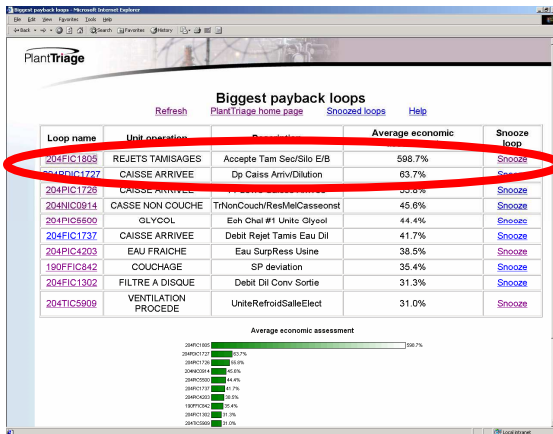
Biggest payback loops - Microsoft Internet Explorer

File Edit View Favorites Tools Help

Back Search Favorites History

PlantTriage

Biggest payback loops

Refresh PlantTriage home page Snoozed loops Help

| Loop name | Unit operation | Description | Average economic | Snooze loop |
|---|---|---|---|---|
| 204FIC1805 | REJETS TAMISAGES | Accepte Tam Sec/Silo E/B | 598.7% | Snooze |
| 204PDIC1727 | CAISSE ARRIVEE | Dp Caiss Arriv/Dilution | 63.7% | Snooze |
| 204PIC1726 | CAISSE ARRIVEE | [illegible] | 55.6% | Snooze |
| 204NIC0914 | CASSE NON COUCHE | TrNonCouch/ResMelCasseonst | 45.6% | Snooze |
| 204PIC5500 | GLYCOL | Ech Chal #1 Unite Glycol | 44.4% | Snooze |
| 204FIC1737 | CAISSE ARRIVEE | Debit Rejet Tamis Eau Dil | 41.7% | Snooze |
| 204PIC4203 | EAU FRAICHE | Eau SurpRess Usine | 38.5% | Snooze |
| 190FFIC842 | COUCHAGE | SP deviation | 35.4% | Snooze |
| 204FIC1302 | FILTRE A DISQUE | Debit Dil Conv Sortie | 31.3% | Snooze |
| 204TIC5909 | VENTILATION PROCEDE | UniteRefroidSalleElect | 31.0% | Snooze |

Average economic assessment

204FIC1805 598.7%
204PDIC1727 63.7%
204PIC1726 55.6%
204NIC0914 45.6%
204PIC5500 44.4%
204FIC1737 41.7%
204PIC4203 38.5%
190FFIC842 35.4%
204FIC1302 31.3%
204TIC5909 31.0%

Local intranet